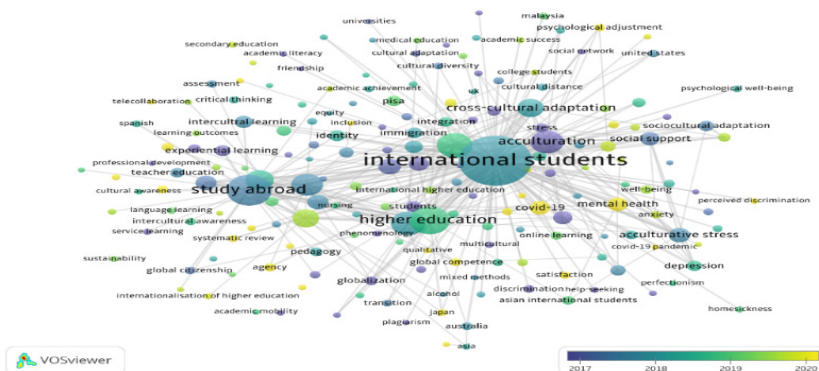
universities
malaysia
psychological adjustment
medical education
academic success
secondary education
academic literacy
cultural adaptation
social network
united states
friendship
cultural diversity
college students
assessment
uk
cultural distance
academic achievement
psychological well-being
telecollaboration
critical thinking
pisa
cross-cultural adaptation
equity
spanish
intercultural learning
integration
sociocultural adaptation
learning outcomes
identity
inclusion
immigration
stress
social support
experiential learning
acculturation
professional development
international students
teacher education
cultural awareness
study abroad
international higher education
well-being
perceived discrimination
nursing
students
covid-19
language learning
intercultural awareness
higher education
mental health
anxiety
service learning
systematic review
phenomenology
online learning
acculturative stress
multicultural
covid-19 pandemic
pedagogy
sustainability
qualitative
global competence
depression
global citizenship
agency
globalization
mixed methods
satisfaction
perfectionism
discrimination
help-seeking
internationalisation of higher education
alcohol
asian international students
transition
academic mobility
japan
homesickness
plagiarism
australia
asia
VOSviewer
2017
2018
2019
2020